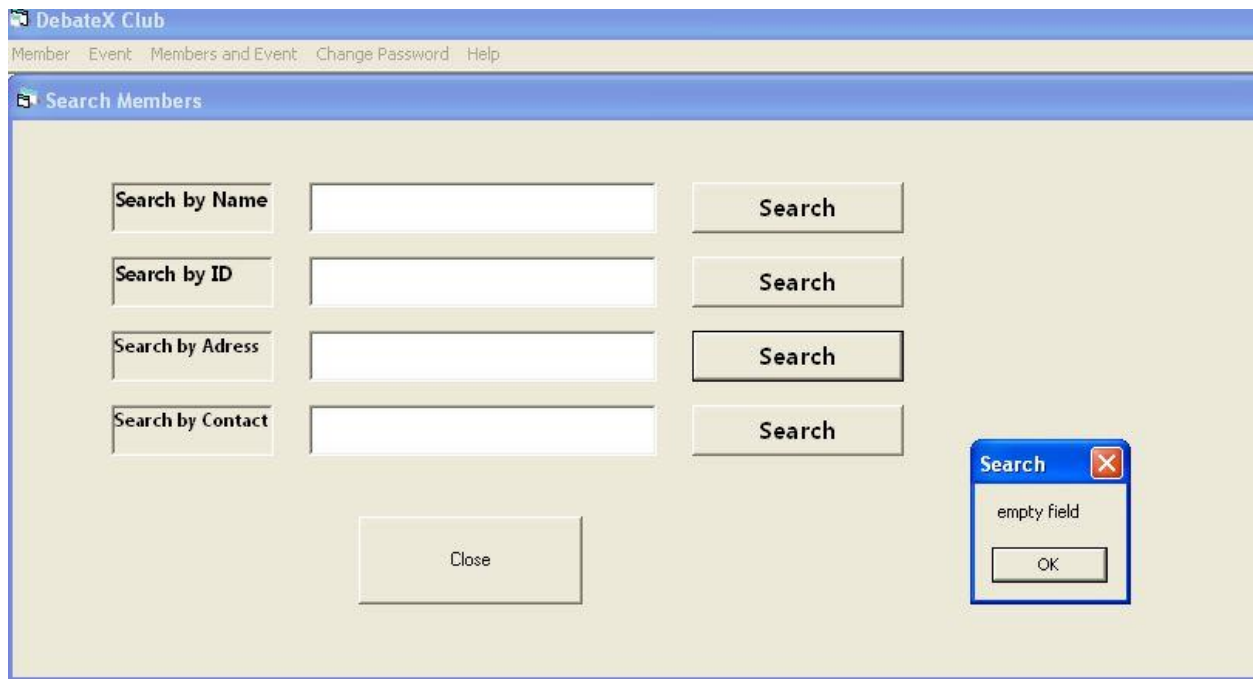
DebateX Club

Member Event Members and Event Change Password Help

Search Members

Search by Name

Search

Search by ID

Search

Search by Adress

Search

Search by Contact

Search

Close

Search

empty field

OK